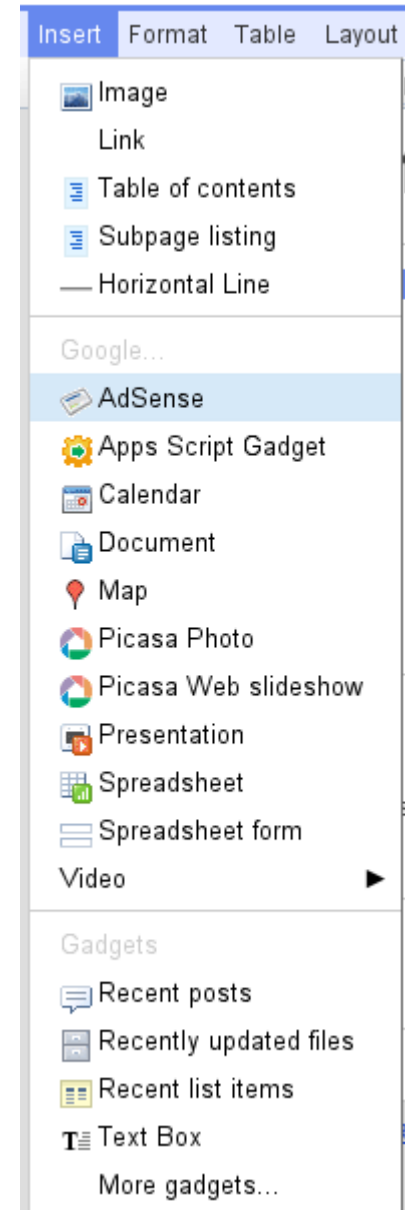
Insert Format Table Layout

Image
Link
Table of contents
Subpage listing
Horizontal Line

Google...
AdSense
Apps Script Gadget
Calendar
Document
Map
Picasa Photo
Picasa Web slideshow
Presentation
Spreadsheet
Spreadsheet form
Video

Gadgets
Recent posts
Recently updated files
Recent list items
Text Box
More gadgets...